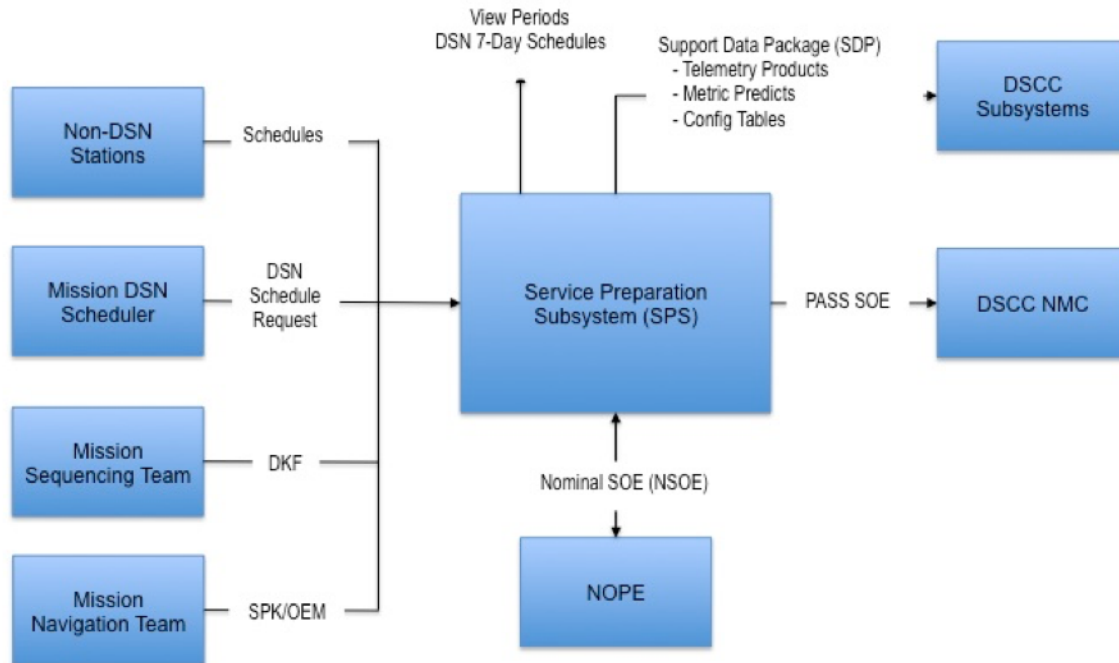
View Periods
DSN 7-Day Schedules

Support Data Package (SDP)
- Telemetry Products
- Metric Predicts
- Config Tables

DSCC Subsystems

Non-DSN Stations

Schedules

Mission DSN Scheduler

DSN Schedule Request

Service Preparation Subsystem (SPS)

PASS SOE

DSCC NMC

Mission Sequencing Team

DKF

Nominal SOE (NSOE)

Mission Navigation Team

SPK/OEM

NOPE